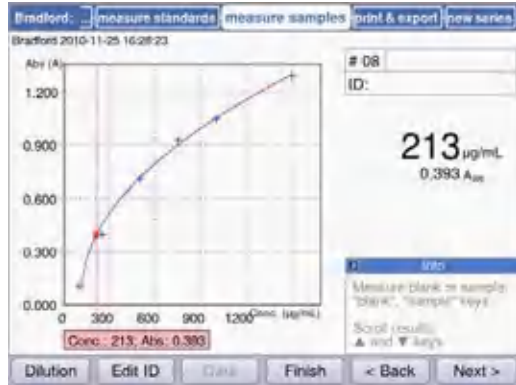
Bradford: ... measure standards measure samples print & export new series

Bradford 2010-11-25 16:28:23

Abs (A)

1.200

0.900

0.600

0.300

0.000

300 600 900 1200 Conc. (µg/mL)

Conc.: 213; Abs: 0.393

# 08

ID:

213 µg/mL

0.393 A₅₉₅

Info

Measure blank or sample: "blank", "sample" keys

Scroll results: ▲ and ▼ keys

Dilution Edit ID Data Finish < Back Next >